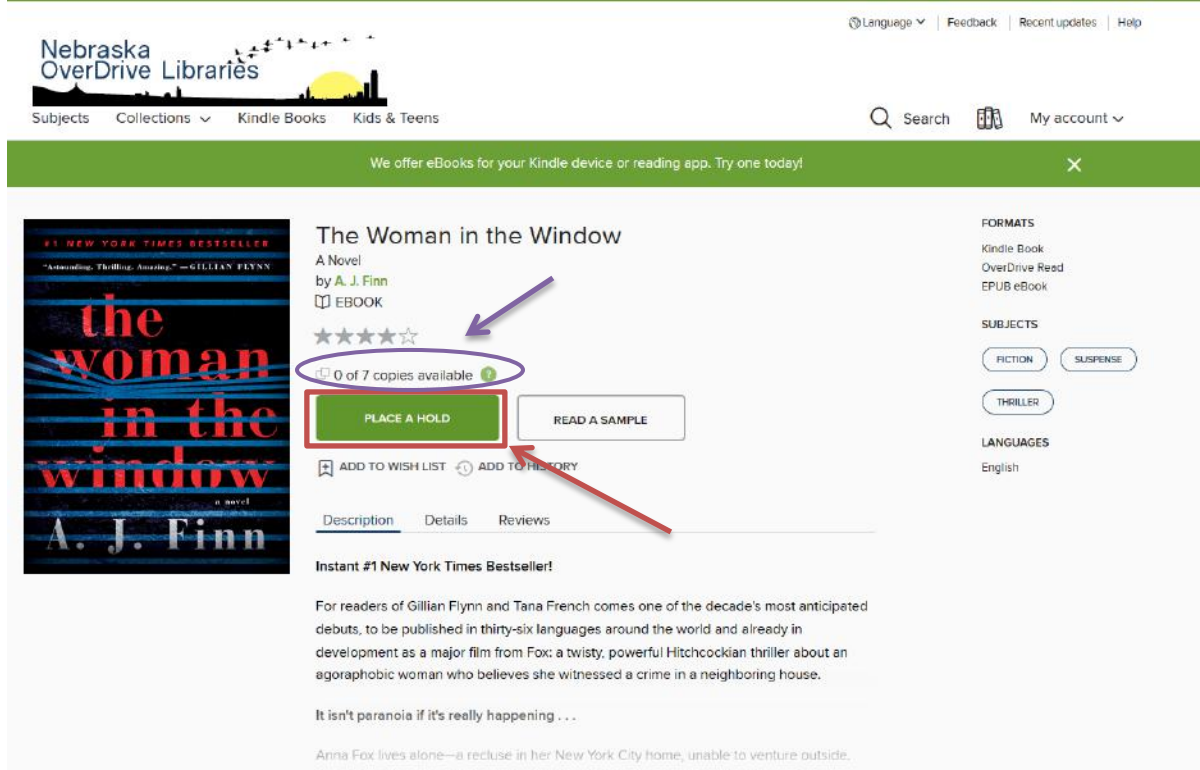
Language | Feedback | Recent updates | Help

Nebraska OverDrive Libraries

Subjects Collections Kindle Books Kids & Teens

Search My account

We offer eBooks for your Kindle device or reading app. Try one today!

#1 NEW YORK TIMES BESTSELLER
"Astounding. Thrilling. Amazing." —GILLIAN FLYNN
the woman in the window
a novel
A. J. Finn

The Woman in the Window
A Novel
by A. J. Finn
EBOOK

0 of 7 copies available

PLACE A HOLD
READ A SAMPLE

ADD TO WISH LIST ADD TO HISTORY

Description Details Reviews

Instant #1 New York Times Bestseller!

For readers of Gillian Flynn and Tana French comes one of the decade's most anticipated debuts, to be published in thirty-six languages around the world and already in development as a major film from Fox: a twisty, powerful Hitchcockian thriller about an agoraphobic woman who believes she witnessed a crime in a neighboring house.

It isn't paranoia if it's really happening . . .

Anna Fox lives alone—a recluse in her New York City home, unable to venture outside.

FORMATS
Kindle Book
OverDrive Read
EPUB eBook

SUBJECTS
FICTION
SUSPENSE
THRILLER

LANGUAGES
English